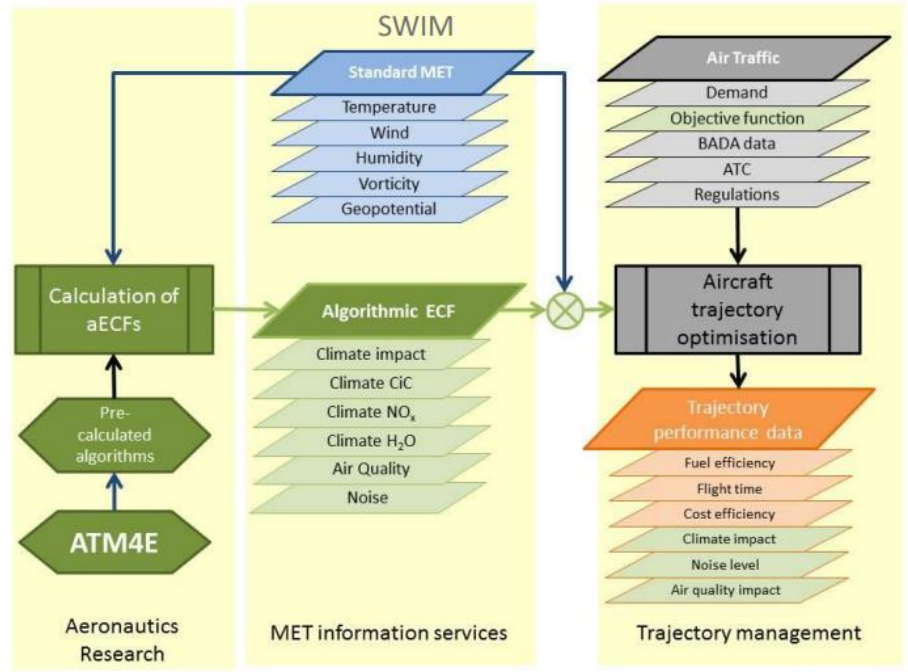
SWIM

Standard MET
Temperature
Wind
Humidity
Vorticity
Geopotential

Air Traffic
Demand
Objective function
BADA data
ATC
Regulations

Calculation of aECFs

Algorithmic ECF
Climate impact
Climate CiC
Climate $NO_x$
Climate $H_2O$
Air Quality
Noise

Aircraft trajectory optimisation

Pre-calculated algorithms

ATM4E

Trajectory performance data
Fuel efficiency
Flight time
Cost efficiency
Climate impact
Noise level
Air quality impact

Aeronautics Research

MET information services

Trajectory management